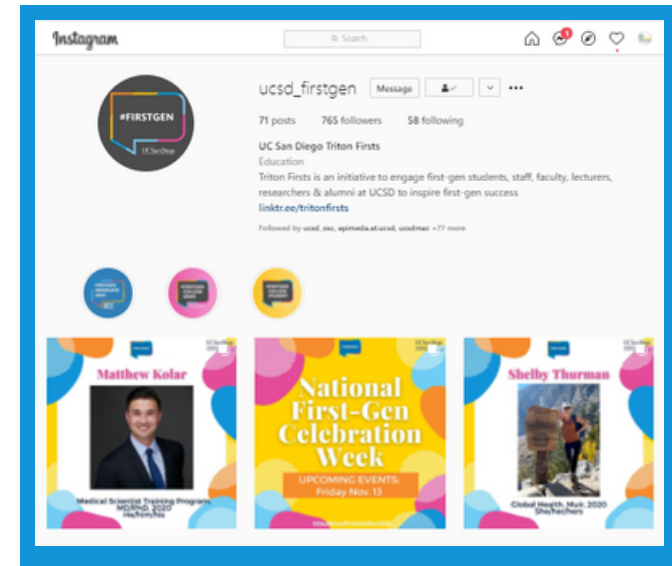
Instagram

Search

1

ucsd_firstgen

Message

71 posts 765 followers 58 following

UC San Diego Triton Firsts

Education

Triton Firsts is an initiative to engage first-gen students, staff, faculty, lecturers, researchers & alumni at UCSD to inspire first-gen success

linktr.ee/tritonfirsts

Followed by ucsd_osc, apimeda.at.ucsd, ucsdmac +77 more

#FIRSTGEN

UC San Diego

Matthew Kolar

Medical Scientist Training Program MD/PhD, 2020 He/him/his

National First-Gen Celebration Week

UPCOMING EVENTS: Friday Nov. 13

Shelby Thurman

Global Health, Muir, 2020 She/her/hers